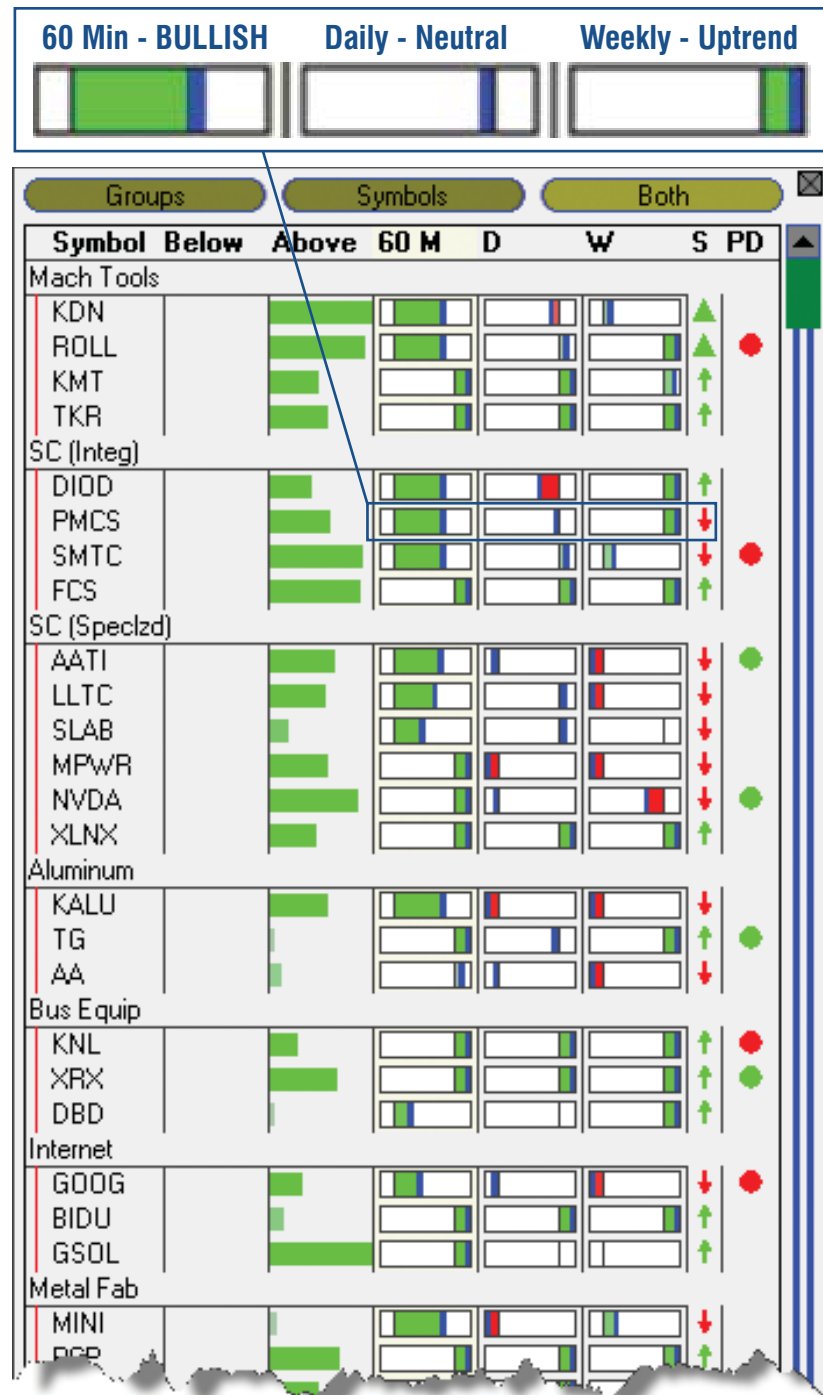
60 Min - BULLISH Daily - Neutral Weekly - Uptrend

Groups Symbols Both

| Symbol | Below | Above | 60 M | D | W | S | PD |
|---|---|---|---|---|---|---|---|
| Mach Tools | | | | | | | |
| KDN | | | | | | | |
| ROLL | | | | | | | |
| KMT | | | | | | | |
| TKR | | | | | | | |
| SC (Integ) | | | | | | | |
| DIOD | | | | | | | |
| PMCS | | | | | | | |
| SMTC | | | | | | | |
| FCS | | | | | | | |
| SC (Speclzd) | | | | | | | |
| AATI | | | | | | | |
| LLTC | | | | | | | |
| SLAB | | | | | | | |
| MPWR | | | | | | | |
| NVDA | | | | | | | |
| XLNX | | | | | | | |
| Aluminum | | | | | | | |
| KALU | | | | | | | |
| TG | | | | | | | |
| AA | | | | | | | |
| Bus Equip | | | | | | | |
| KNL | | | | | | | |
| XRX | | | | | | | |
| DBD | | | | | | | |
| Internet | | | | | | | |
| GOOG | | | | | | | |
| BIDU | | | | | | | |
| GSOL | | | | | | | |
| Metal Fab | | | | | | | |
| MINI | | | | | | | |
| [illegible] | | | | | | | |